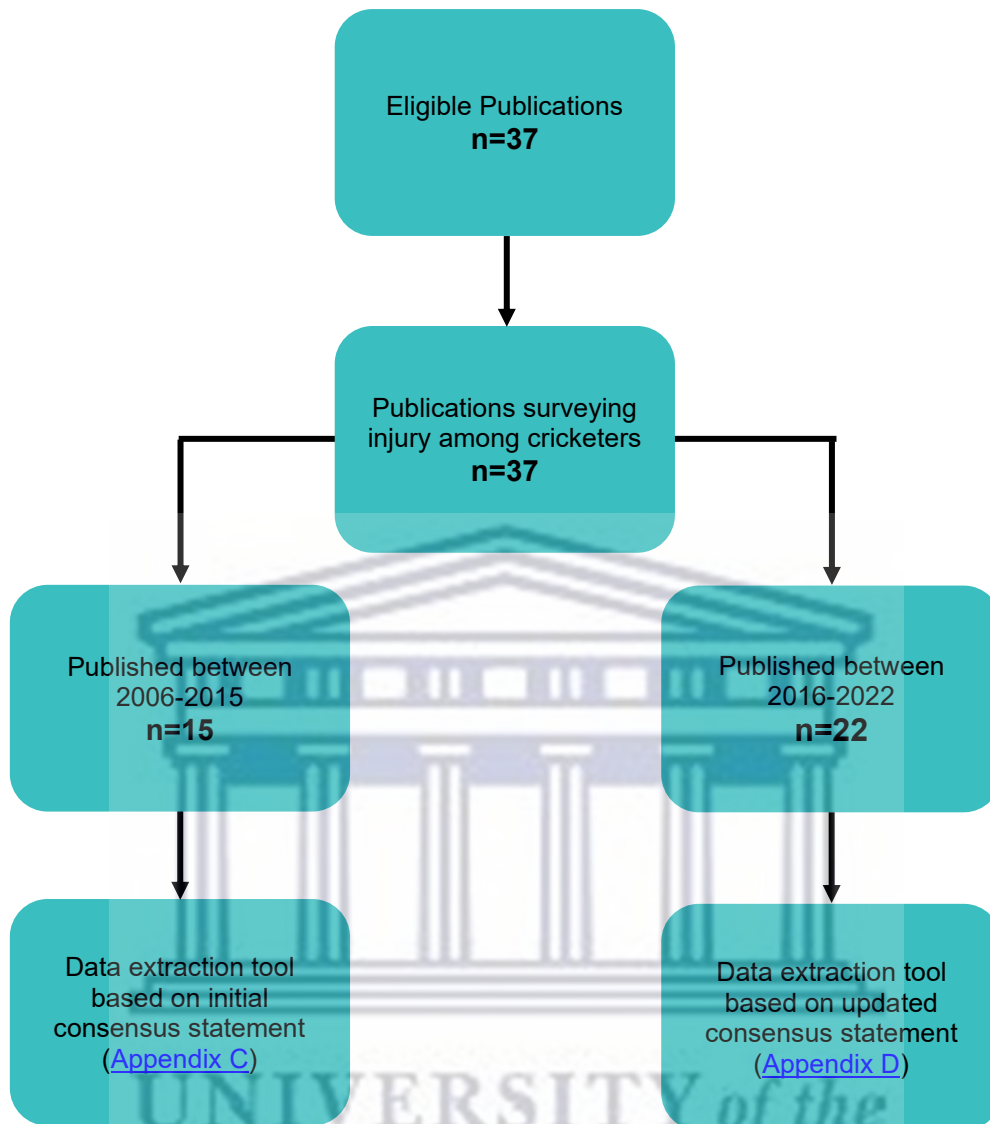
Eligible Publications
n=37

Publications surveying injury among cricketers
n=37

Published between 2006-2015
n=15

Published between 2016-2022
n=22

Data extraction tool based on initial consensus statement (Appendix C)

Data extraction tool based on updated consensus statement (Appendix D)

UNIVERSITY of the